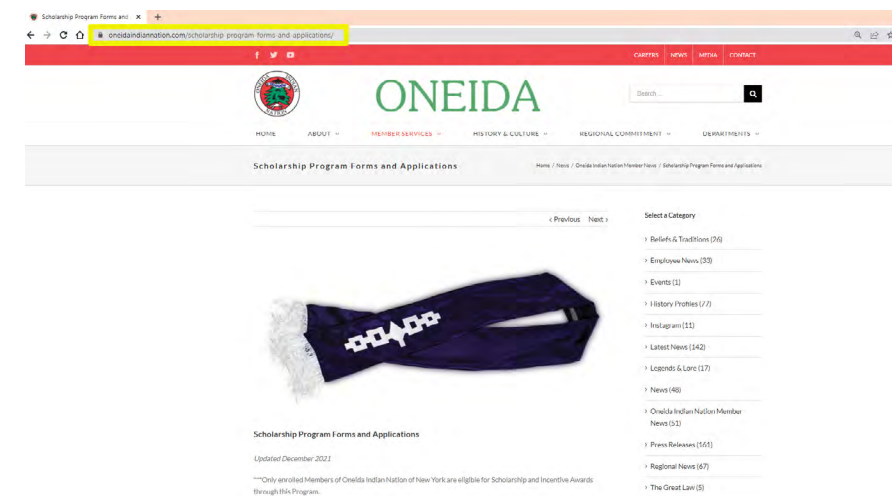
Scholarship Program Forms and ×

+

oneidaindiannation.com/scholarship-program-forms-and-applications/

CAREERS NEWS MEDIA CONTACT

ONEIDA

Search ...

HOME ABOUT MEMBER SERVICES HISTORY & CULTURE REGIONAL COMMITMENT DEPARTMENTS

Scholarship Program Forms and Applications

Home / News / Oneida Indian Nation Member News / Scholarship Program Forms and Applications

‹ Previous Next ›

Select a Category

Beliefs & Traditions (26)

Employee News (33)

Events (1)

History Profiles (77)

Instagram (11)

Latest News (142)

Legends & Lore (17)

News (48)

Oneida Indian Nation Member News (51)

Press Releases (161)

Regional News (67)

The Great Law (5)

Scholarship Program Forms and Applications

Updated December 2021

***Only enrolled Members of Oneida Indian Nation of New York are eligible for Scholarship and Incentive Awards through this Program.